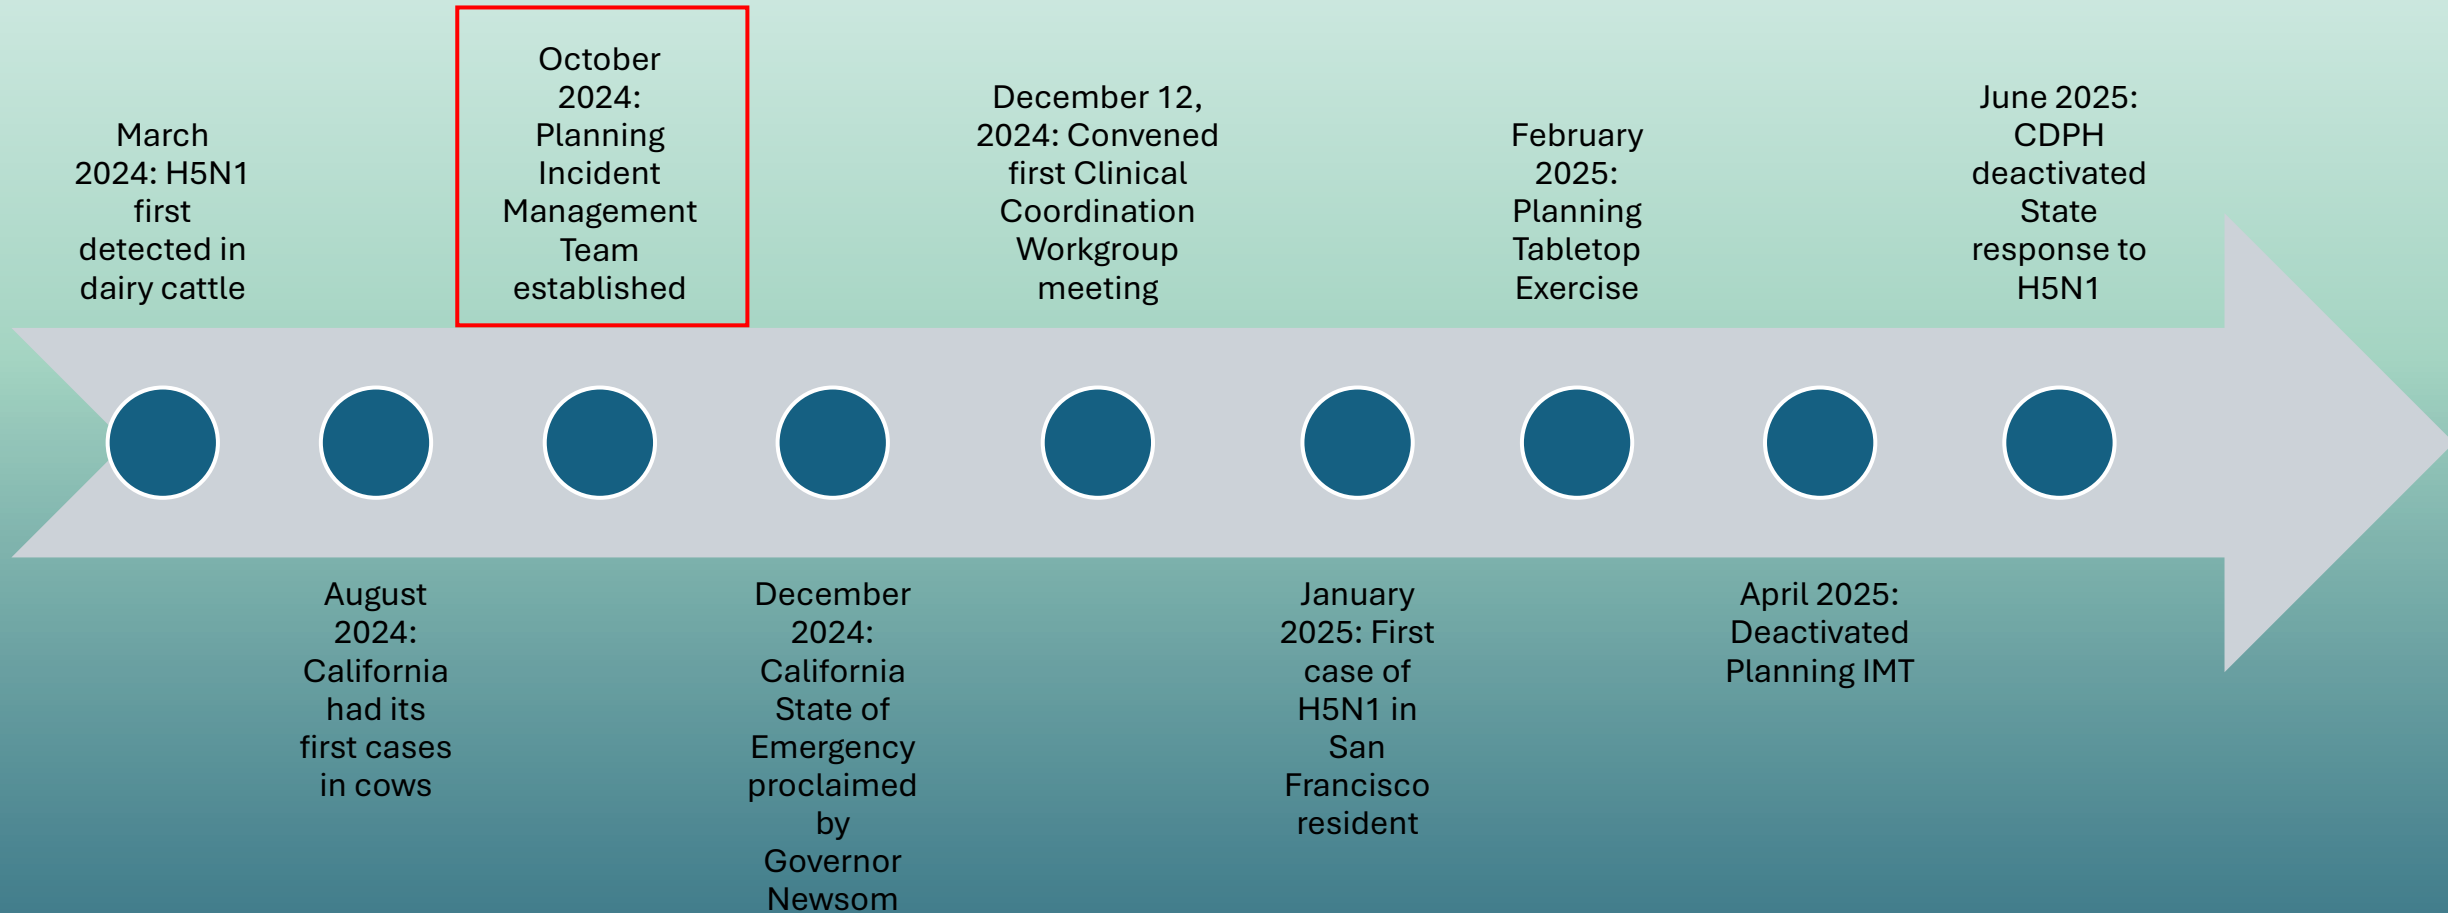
March 2024: H5N1 first detected in dairy cattle

August 2024: California had its first cases in cows

October 2024: Planning Incident Management Team established

December 2024: California State of Emergency proclaimed by Governor Newsom

December 12, 2024: Convened first Clinical Coordination Workgroup meeting

January 2025: First case of H5N1 in San Francisco resident

February 2025: Planning Tabletop Exercise

April 2025: Deactivated Planning IMT

June 2025: CDPH deactivated State response to H5N1